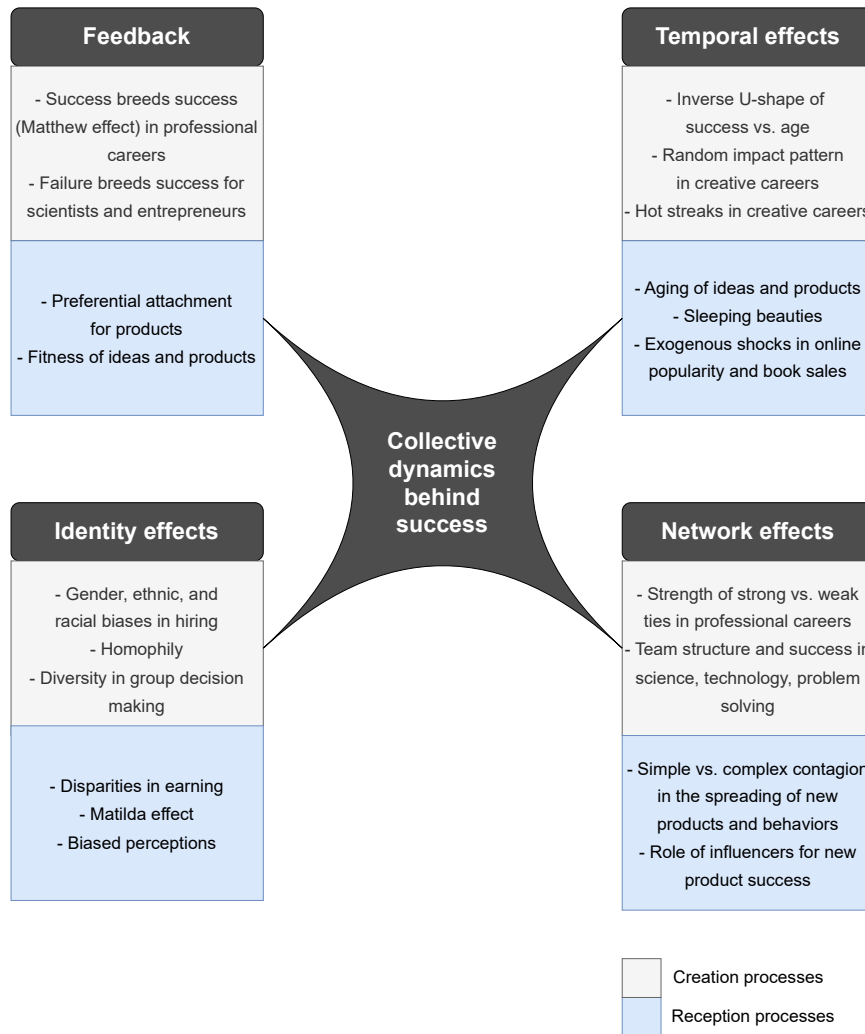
Feedback

- Success breeds success (Matthew effect) in professional careers
- Failure breeds success for scientists and entrepreneurs

- Preferential attachment for products
- Fitness of ideas and products

Temporal effects

- Inverse U-shape of success vs. age
- Random impact pattern in creative careers
- Hot streaks in creative careers

- Aging of ideas and products
- Sleeping beauties
- Exogenous shocks in online popularity and book sales

Collective dynamics behind success

Identity effects

- Gender, ethnic, and racial biases in hiring
- Homophily
- Diversity in group decision making

- Disparities in earning
- Matilda effect
- Biased perceptions

Network effects

- Strength of strong vs. weak ties in professional careers
- Team structure and success in science, technology, problem solving

- Simple vs. complex contagion in the spreading of new products and behaviors
- Role of influencers for new product success

Creation processes
Reception processes